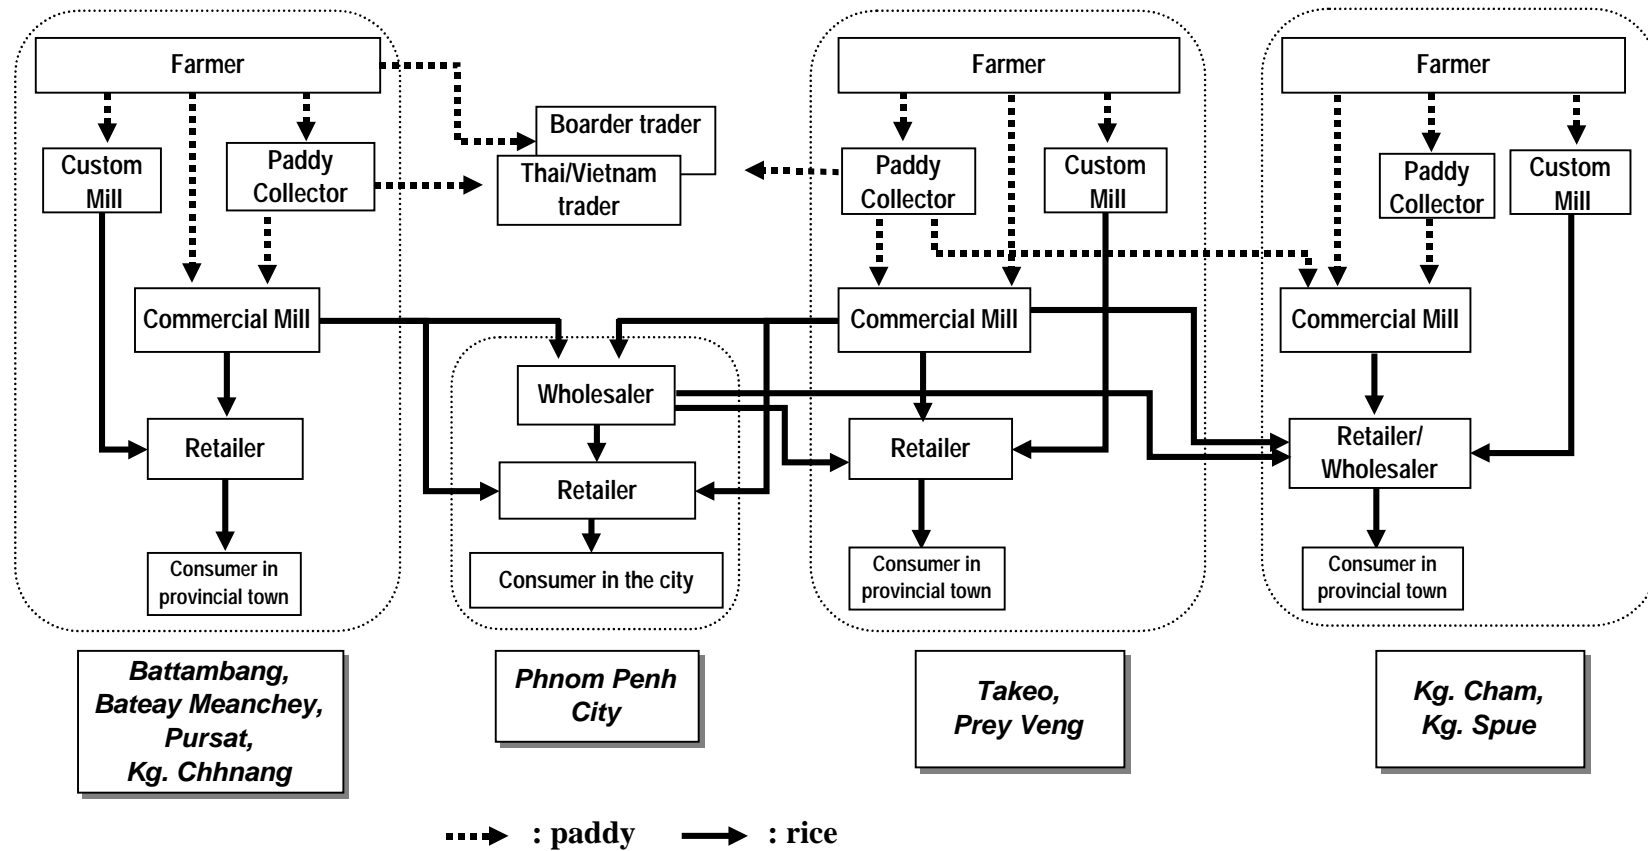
Farmer

Custom Mill

Paddy Collector

Commercial Mill

Retailer

Consumer in provincial town

Boarder trader

Thai/Vietnam trader

Wholesaler

Retailer

Consumer in the city

Farmer

Paddy Collector

Custom Mill

Commercial Mill

Retailer

Consumer in provincial town

Farmer

Paddy Collector

Custom Mill

Commercial Mill

Retailer/ Wholesaler

Consumer in provincial town

Battambang, Bateay Meanchey, Pursat, Kg. Chhnang

Phnom Penh City

Takeo, Prey Veng

Kg. Cham, Kg. Spue

: paddy : rice